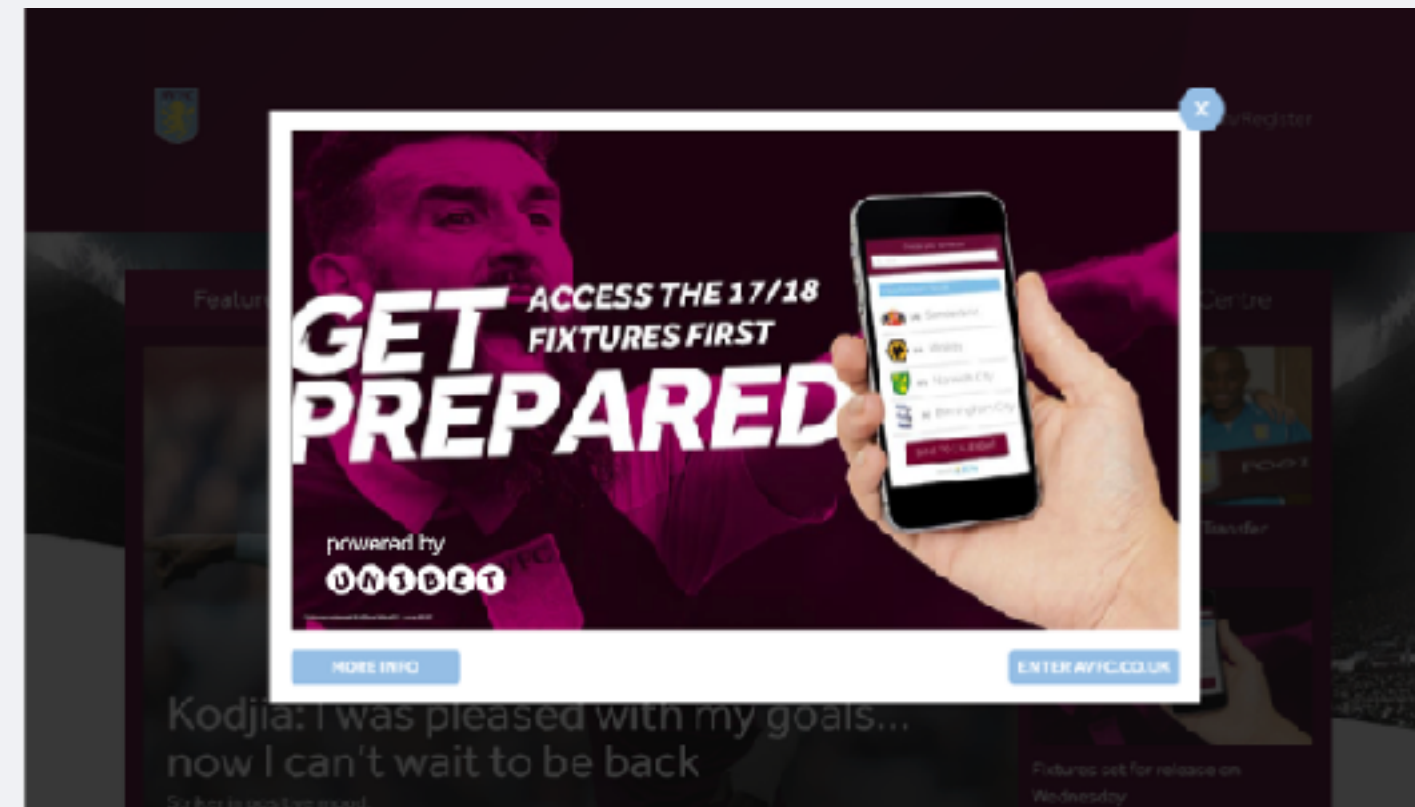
/Register

Featur

Centre

x

GET PREPARED

ACCESS THE 17/18 FIXTURES FIRST

powered by UNIBET

MORE INFO

ENTER AVFC.CO.UK

Kodjia: I was pleased with my goals... now I can't wait to be back

Fixtures set for release on Wednesday